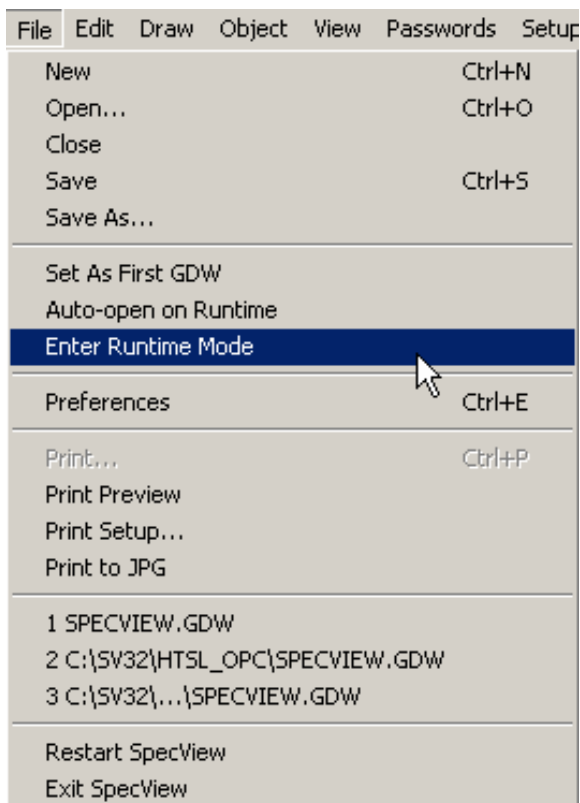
File Edit Draw Object View Passwords Setup

New Ctrl+N
Open... Ctrl+O
Close
Save Ctrl+S
Save As...

Set As First GDW
Auto-open on Runtime
Enter Runtime Mode

Preferences Ctrl+E

Print... Ctrl+P
Print Preview
Print Setup...
Print to JPG

1 SPECVIEW.GDW
2 C:\SV32\HTSL_OPC\SPECVIEW.GDW
3 C:\SV32\...\SPECVIEW.GDW

Restart SpecView
Exit SpecView